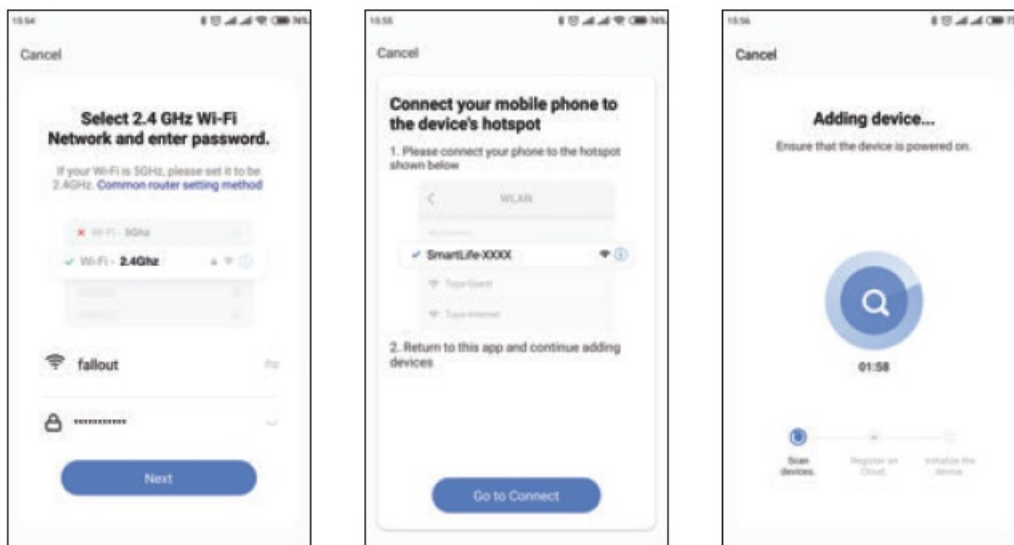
15:54

Cancel

Select 2.4 GHz Wi-Fi Network and enter password.

If your Wi-Fi is 5GHz, please set it to be 2.4GHz. Common router setting method

Wi-Fi - 5Ghz

Wi-Fi - 2.4Ghz

fallout

••••••••••

Next

15:55

Cancel

Connect your mobile phone to the device's hotspot

1. Please connect your phone to the hotspot shown below

WLAN

SmartLife-XXXX

Tuya-Guest

Tuya-Internet

2. Return to this app and continue adding devices

Go to Connect

15:56

Cancel

Adding device...

Ensure that the device is powered on.

01:58

Scan devices.

Register on Cloud.

Initialize the device.